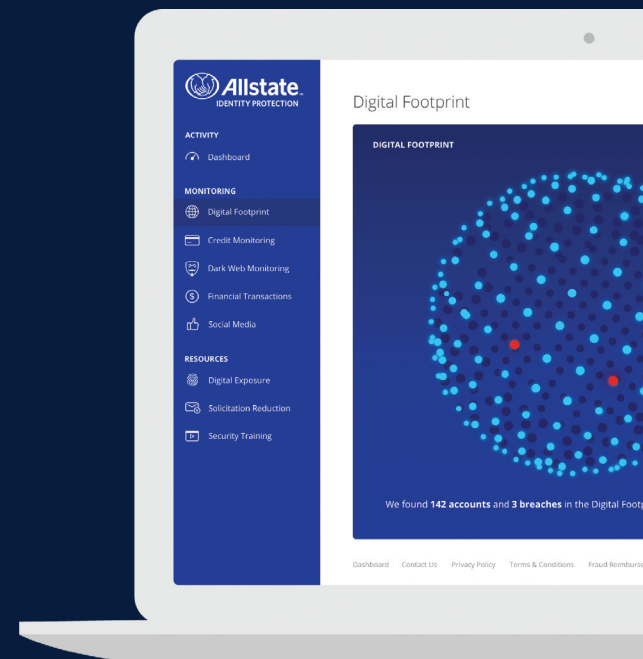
Allstate
IDENTITY PROTECTION

ACTIVITY
Dashboard

MONITORING
Digital Footprint
Credit Monitoring
Dark Web Monitoring
Financial Transactions
Social Media

RESOURCES
Digital Exposure
Solicitation Reduction
Security Training

Digital Footprint

DIGITAL FOOTPRINT

We found 142 accounts and 3 breaches in the Digital Footp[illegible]

Dashboard Contact Us Privacy Policy Terms & Conditions Fraud Reimburse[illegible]